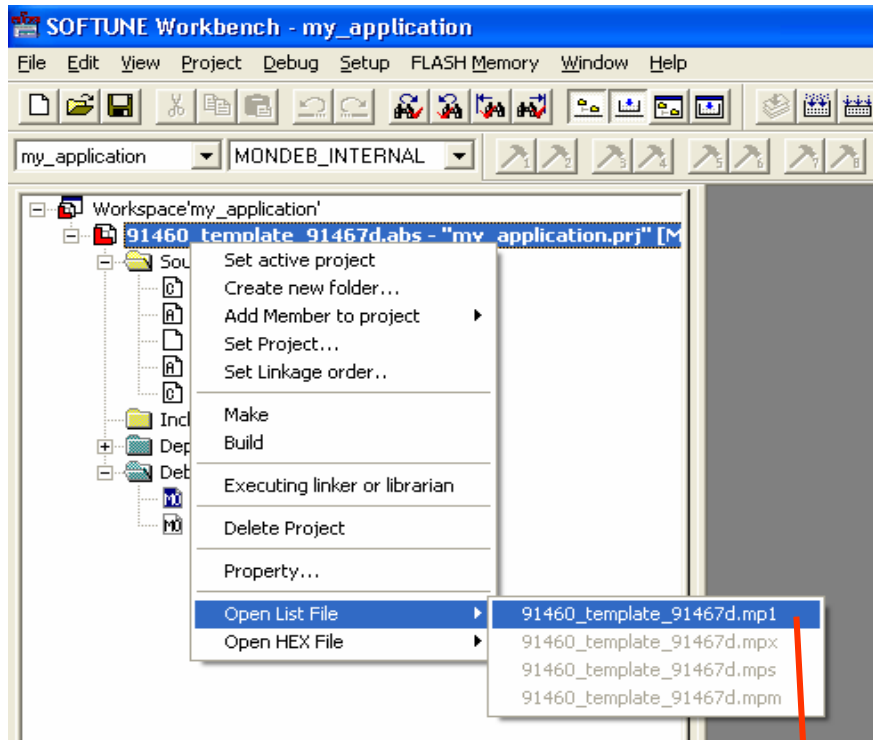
SOFTUNE Workbench - my_application

File Edit View Project Debug Setup FLASH Memory Window Help

my_application
MONDEB_INTERNAL

Workspace'my_application'
91460_template_91467d.abs - "my_application.prj" [M
Sou
Incl
Dep
Deb

Set active project
Create new folder...
Add Member to project
Set Project...
Set Linkage order..
Make
Build
Executing linker or librarian
Delete Project
Property...
Open List File
Open HEX File

91460_template_91467d.mp1
91460_template_91467d.mpx
91460_template_91467d.mps
91460_template_91467d.mpm